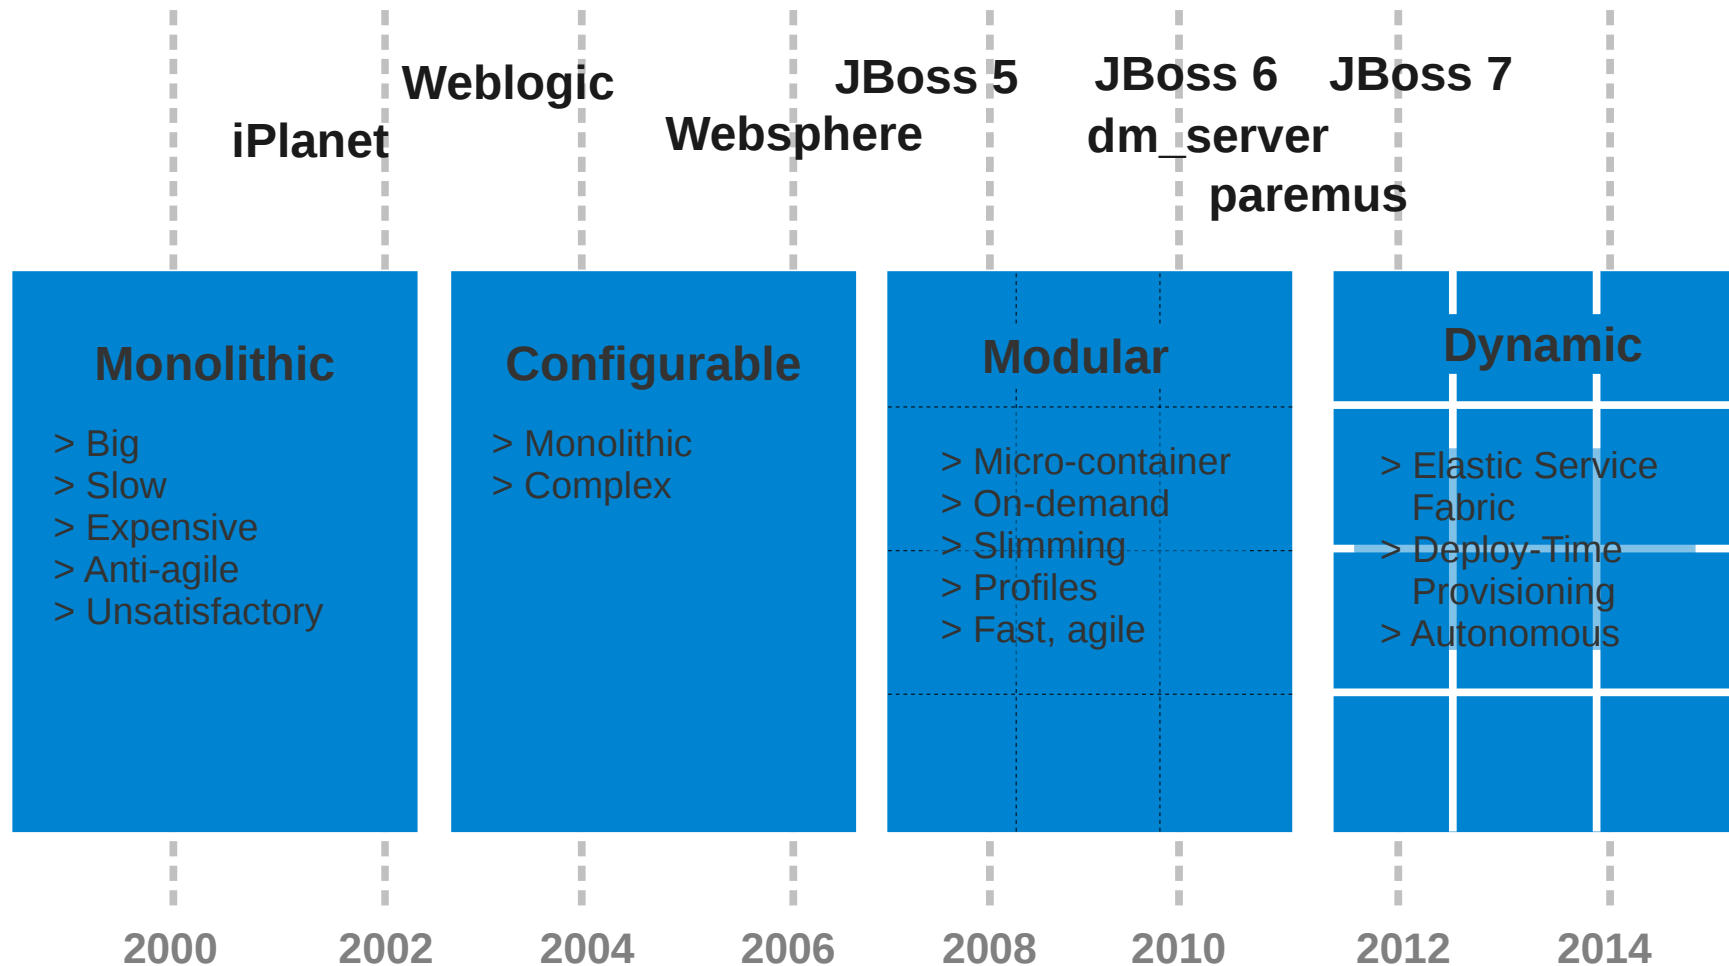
Weblogic

iPlanet

JBoss 5

Websphere

JBoss 6

dm_server

paremus

JBoss 7

Monolithic

> Big
> Slow
> Expensive
> Anti-agile
> Unsatisfactory

Configurable

> Monolithic
> Complex

Modular

> Micro-container
> On-demand
> Slimming
> Profiles
> Fast, agile

Dynamic

> Elastic Service Fabric
> Deploy-Time Provisioning
> Autonomous

2000 2002 2004 2006 2008 2010 2012 2014